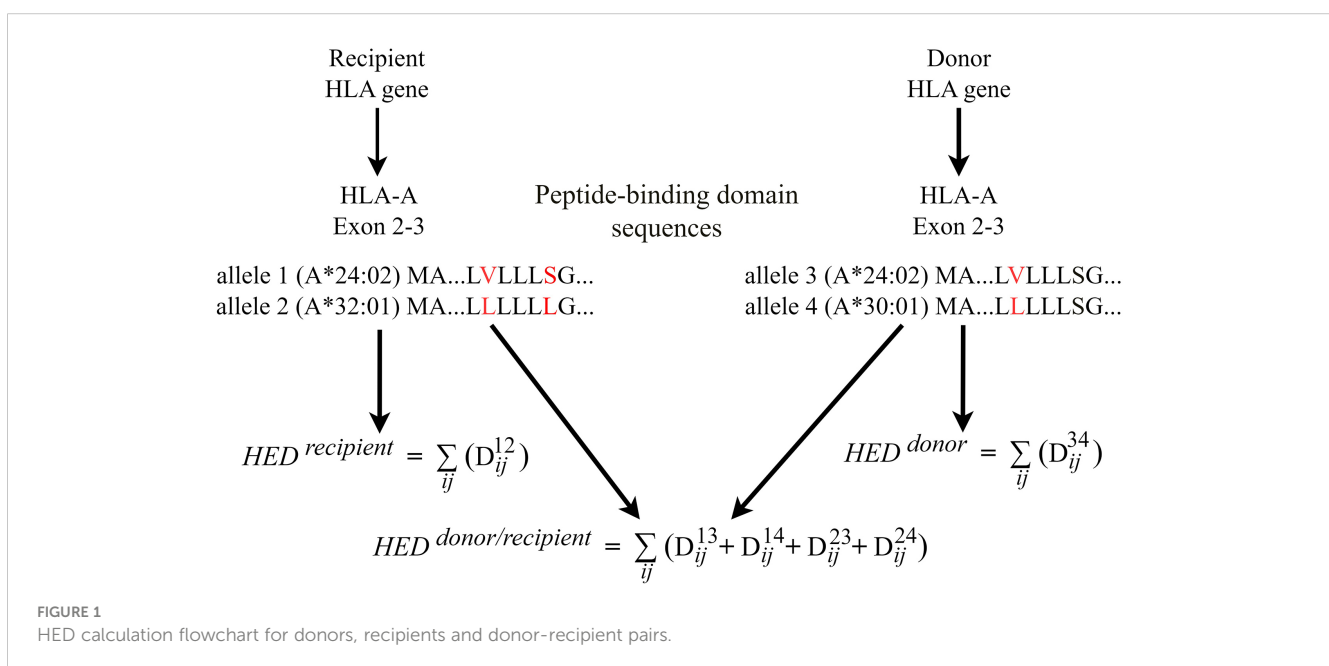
Recipient
HLA gene

Donor
HLA gene

HLA-A
Exon 2-3

Peptide-binding domain sequences

HLA-A
Exon 2-3

allele 1 (A*24:02) MA...LVLLLSG...
allele 2 (A*32:01) MA...LLLLLLG...

allele 3 (A*24:02) MA...LVLLLSG...
allele 4 (A*30:01) MA...LLLLLSG...

$HED^{recipient} = \sum_{ij} (D_{ij}^{12})$

$HED^{donor} = \sum_{ij} (D_{ij}^{34})$

$HED^{donor/recipient} = \sum_{ij} (D_{ij}^{13} + D_{ij}^{14} + D_{ij}^{23} + D_{ij}^{24})$

FIGURE 1
HED calculation flowchart for donors, recipients and donor-recipient pairs.